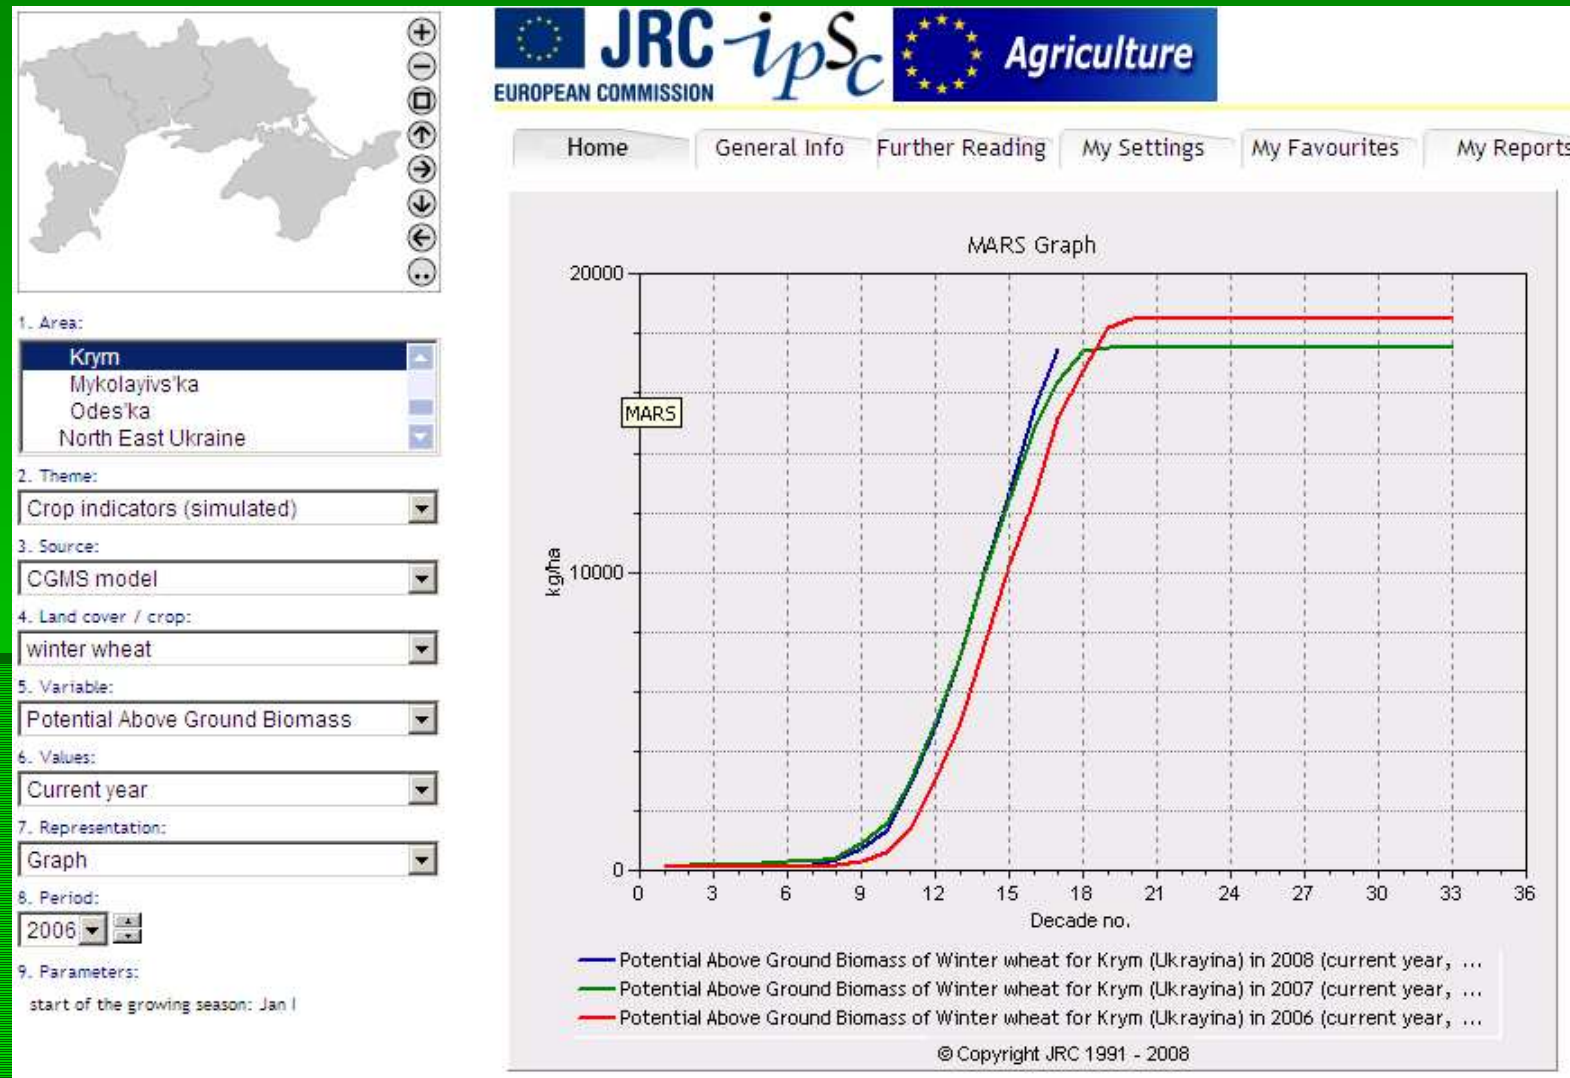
JRC EUROPEAN COMMISSION ipSc Agriculture

Home | General Info | Further Reading | My Settings | My Favourites | My Reports

1. Area:
Krym
Mykolayivs'ka
Odes'ka
North East Ukraine

2. Theme:
Crop indicators (simulated)

3. Source:
CGMS model

4. Land cover / crop:
winter wheat

5. Variable:
Potential Above Ground Biomass

6. Values:
Current year

7. Representation:
Graph

8. Period:
2006

9. Parameters:
start of the growing season: Jan I

MARS Graph

MARS

20000
10000
0
kg/ha

0 3 6 9 12 15 18 21 24 27 30 33 36
Decade no.

Potential Above Ground Biomass of Winter wheat for Krym (Ukrayina) in 2008 (current year, ...
Potential Above Ground Biomass of Winter wheat for Krym (Ukrayina) in 2007 (current year, ...
Potential Above Ground Biomass of Winter wheat for Krym (Ukrayina) in 2006 (current year, ...

© Copyright JRC 1991 - 2008